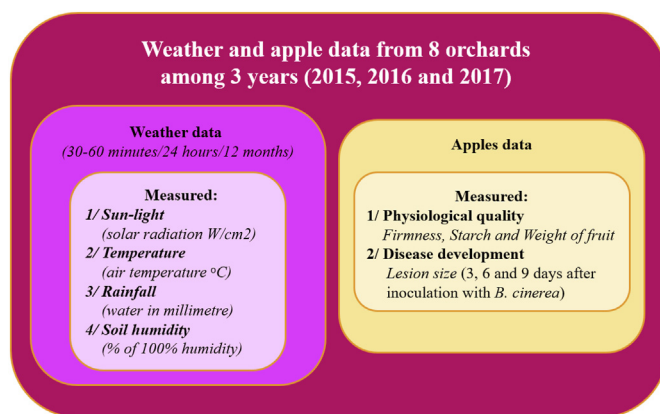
Weather and apple data from 8 orchards among 3 years (2015, 2016 and 2017)

Weather data
(30-60 minutes/24 hours/12 months)

Measured:
1/ Sun-light
(solar radiation W/cm2)
2/ Temperature
(air temperature °C)
3/ Rainfall
(water in millimetre)
4/ Soil humidity
(% of 100% humidity)

Apples data

Measured:
1/ Physiological quality
Firmness, Starch and Weight of fruit
2/ Disease development
Lesion size (3, 6 and 9 days after inoculation with B. cinerea)